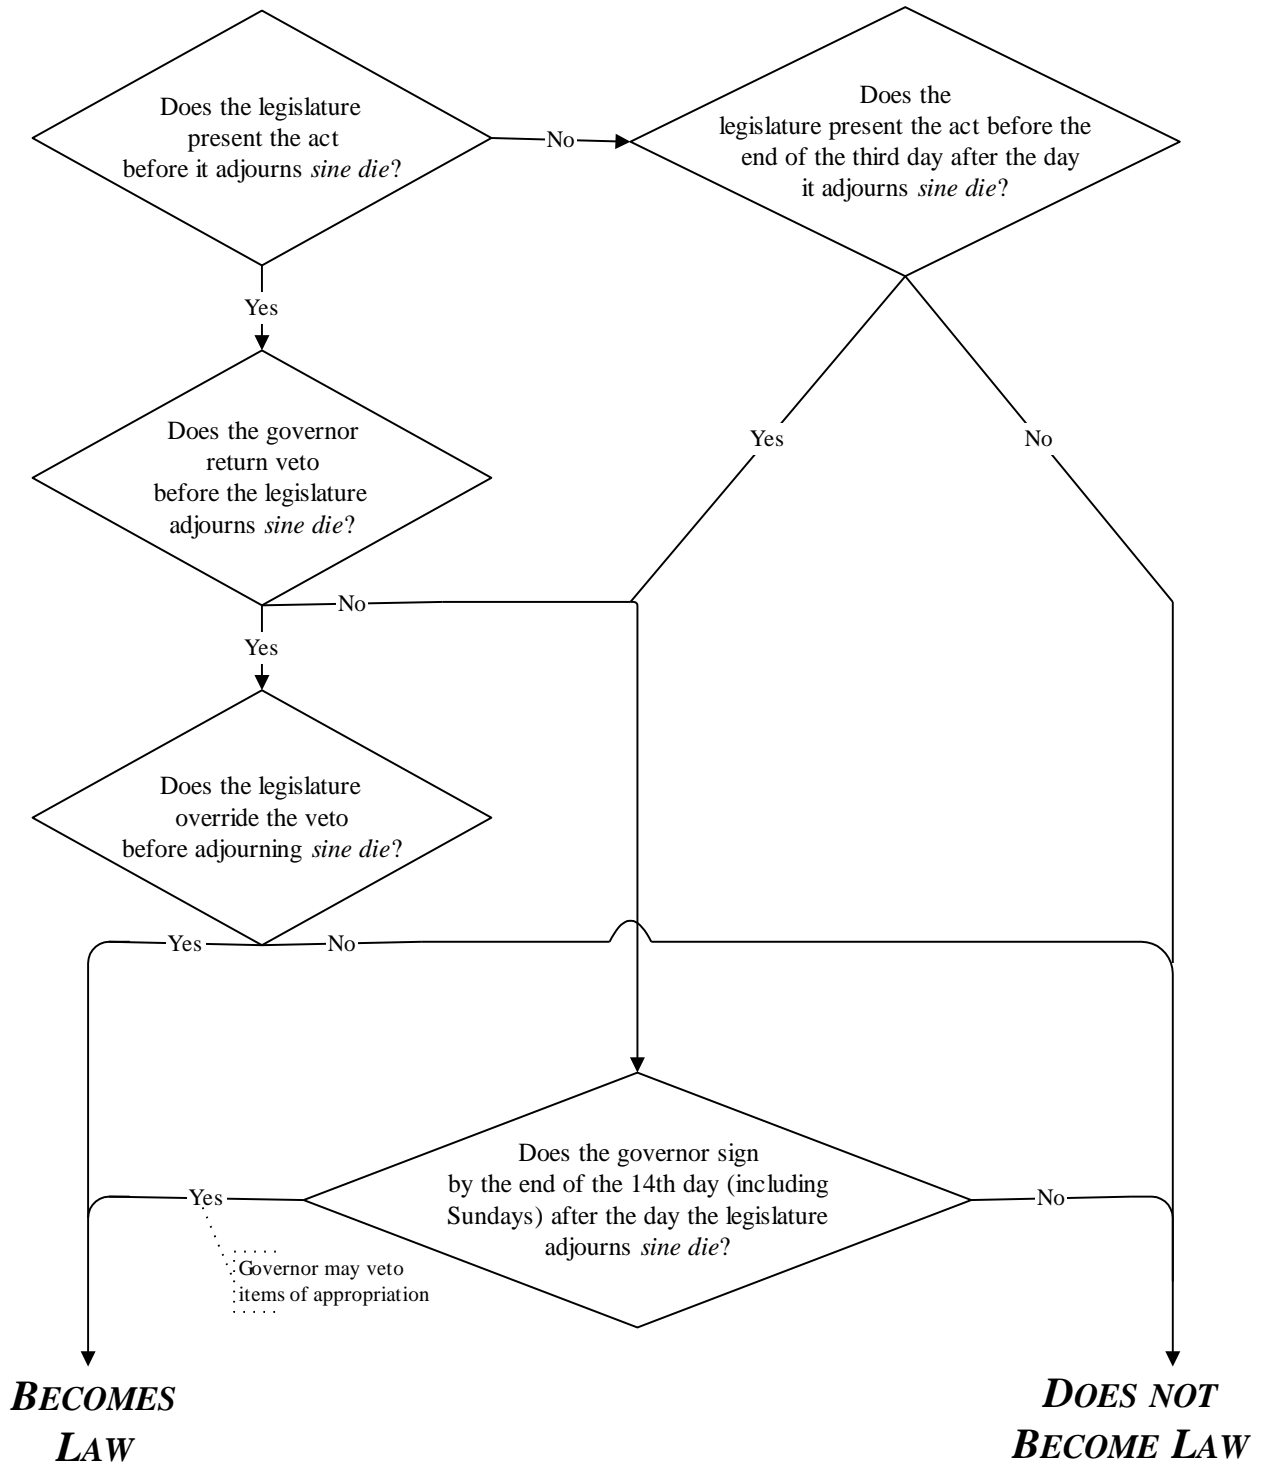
Does the legislature present the act before it adjourns *sine die*?

No

Does the legislature present the act before the end of the third day after the day it adjourns *sine die*?

Yes

Yes

No

Does the governor return veto before the legislature adjourns *sine die*?

No

Yes

Does the legislature override the veto before adjourning *sine die*?

Yes

No

Does the governor sign by the end of the 14th day (including Sundays) after the day the legislature adjourns *sine die*?

Yes

No

Governor may veto items of appropriation

***BECOMES LAW***

***DOES NOT BECOME LAW***